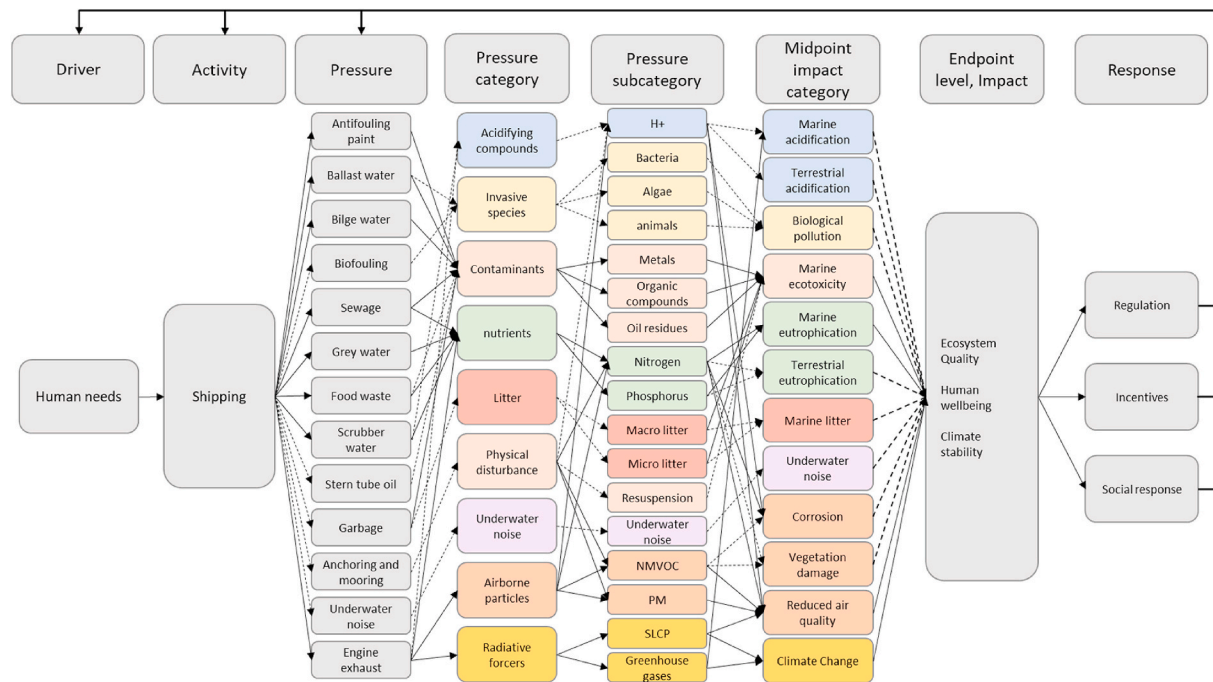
Driver

Activity

Pressure

Pressure category

Pressure subcategory

Midpoint impact category

Endpoint level, Impact

Response

Human needs

Shipping

Antifouling paint

Ballast water

Bilge water

Biofouling

Sewage

Grey water

Food waste

Scrubber water

Stern tube oil

Garbage

Anchoring and mooring

Underwater noise

Engine exhaust

Acidifying compounds

Invasive species

Contaminants

nutrients

Litter

Physical disturbance

Underwater noise

Airborne particles

Radiative forcers

H+

Bacteria

Algae

animals

Metals

Organic compounds

Oil residues

Nitrogen

Phosphorus

Macro litter

Micro litter

Resuspension

Underwater noise

NMVOC

PM

SLCP

Greenhouse gases

Marine acidification

Terrestrial acidification

Biological pollution

Marine ecotoxicity

Marine eutrophication

Terrestrial eutrophication

Marine litter

Underwater noise

Corrosion

Vegetation damage

Reduced air quality

Climate Change

Ecosystem Quality

Human wellbeing

Climate stability

Regulation

Incentives

Social response